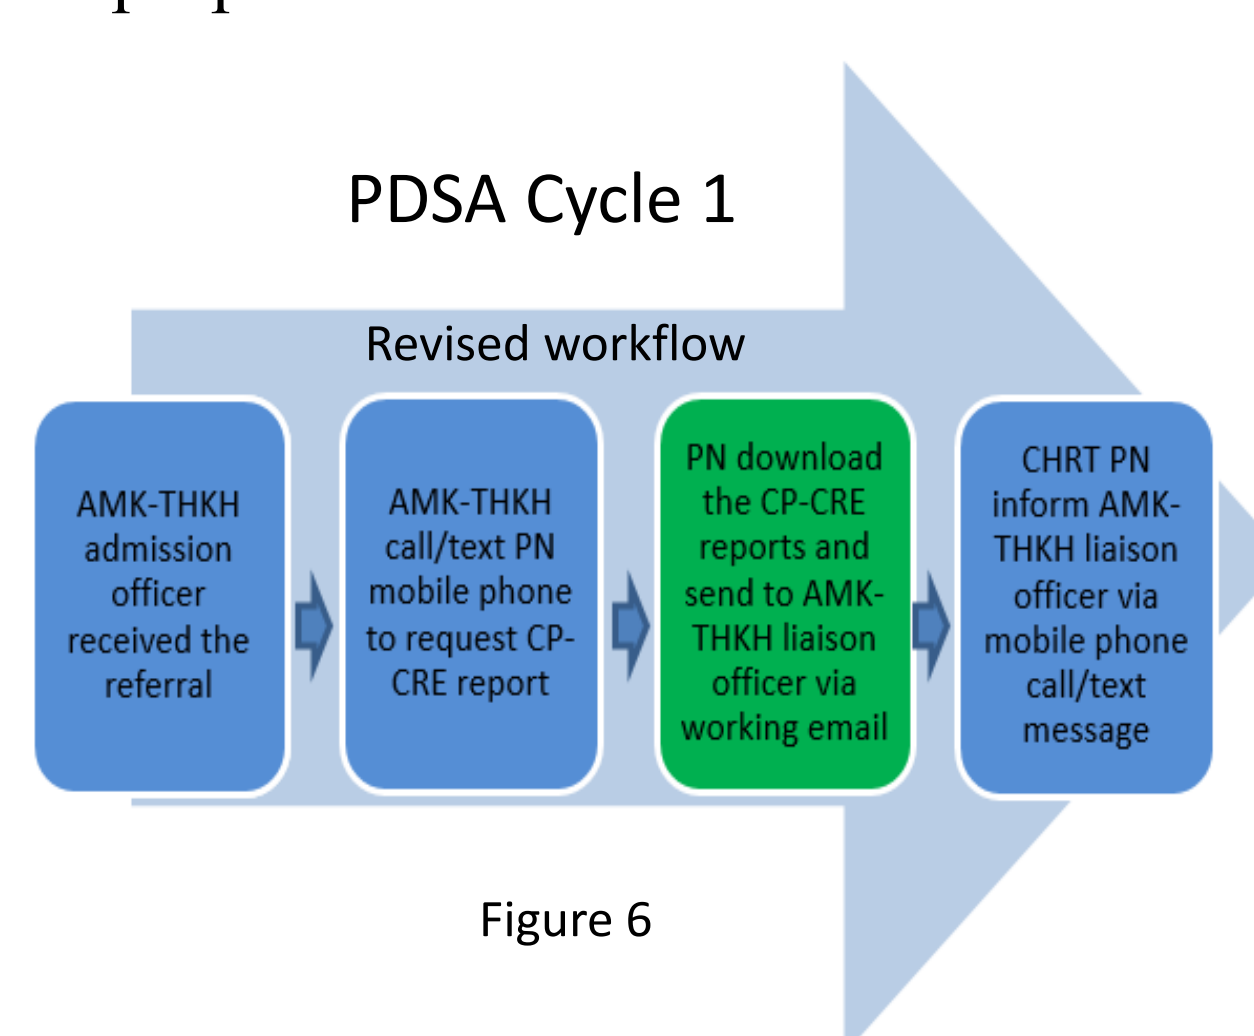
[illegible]

PDSA Cycle 1

Revised workflow

AMK-THKH admission officer received the referral

AMK-THKH call/text PN mobile phone to request CP-CRE report

PN download the CP-CRE reports and send to AMK-THKH liaison officer via working email

CHRT PN inform AMK-THKH liaison officer via mobile phone call/text message

Figure 6